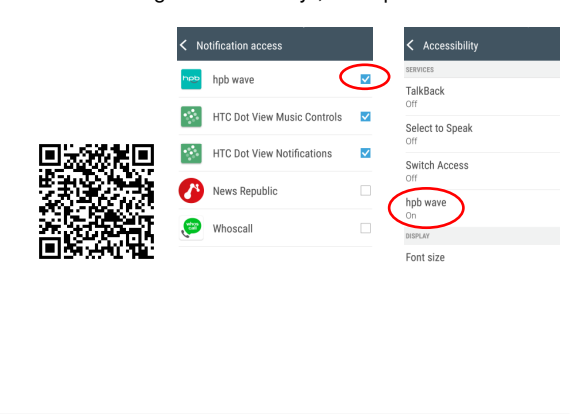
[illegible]

Notification access

hpb wave

HTC Dot View Music Controls

HTC Dot View Notifications

News Republic

Whoscall

Accessibility

SERVICES

TalkBack
Off

Select to Speak
Off

Switch Access
Off

hpb wave
On

DISPLAY

Font size